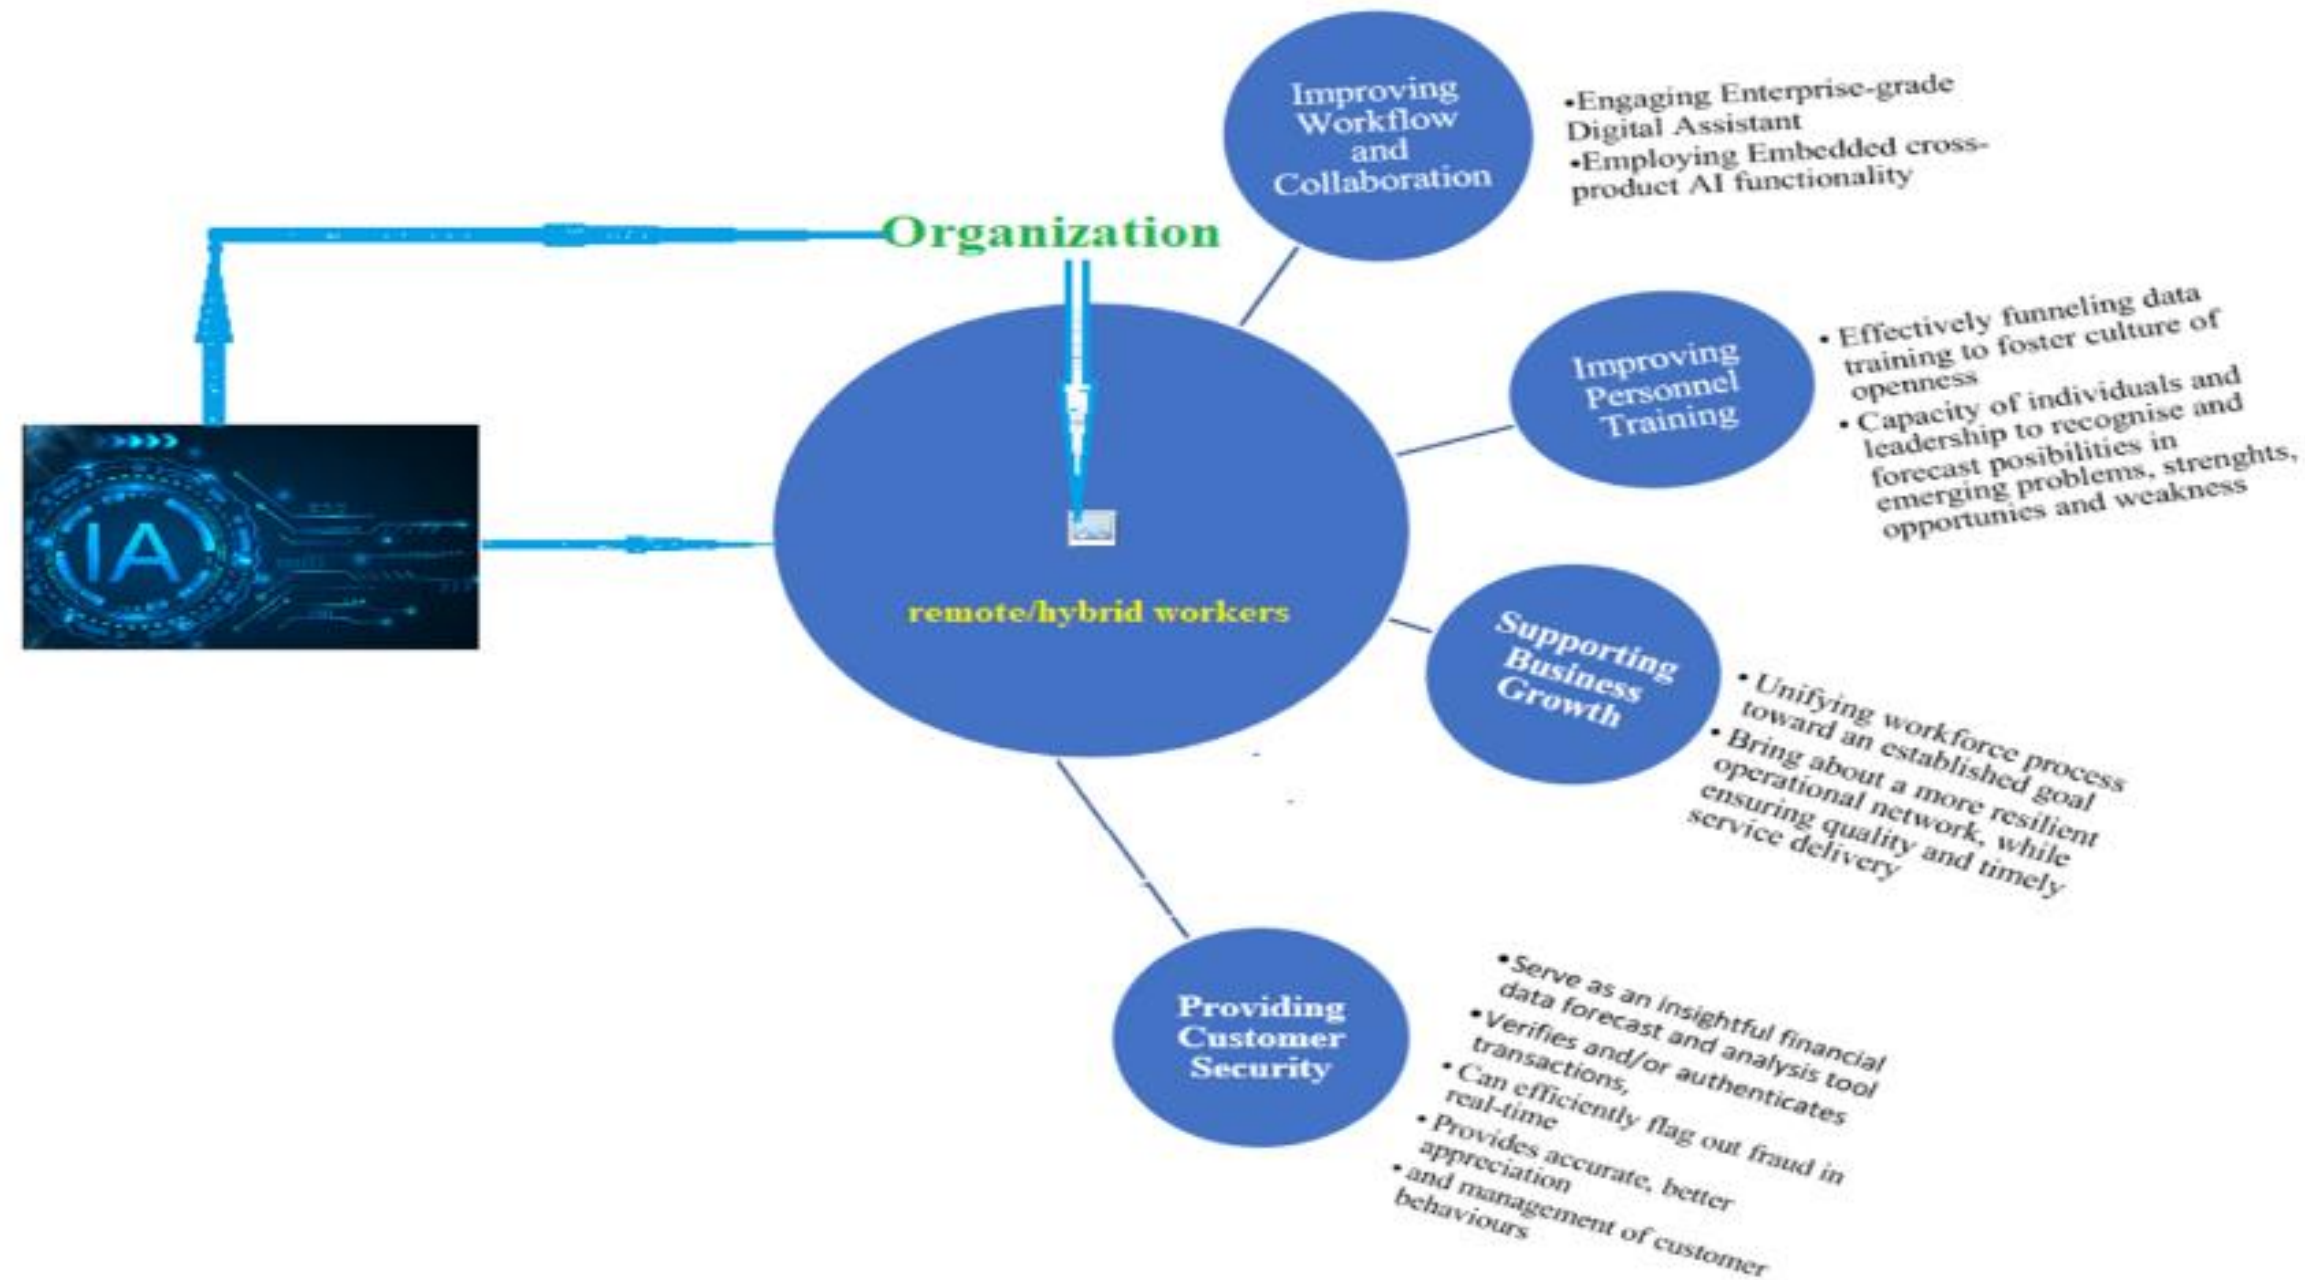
IA

Organization

remote/hybrid workers

Improving Workflow and Collaboration

•Engaging Enterprise-grade Digital Assistant
•Employing Embedded cross-product AI functionality

Improving Personnel Training

• Effectively funneling data training to foster culture of openness
• Capacity of individuals and leadership to recognise and forecast posibilities in emerging problems, strenghts, opportunies and weakness

Supporting Business Growth

• Unifying workforce process toward an established goal
• Bring about a more resilient operational network, while ensuring quality and timely service delivery

Providing Customer Security

•Serve as an insightful financial data forecast and analysis tool
•Verifies and/or authenticates transactions,
• Can efficiently flag out fraud in real-time
• Provides accurate, better appreciation
• and management of customer behaviours